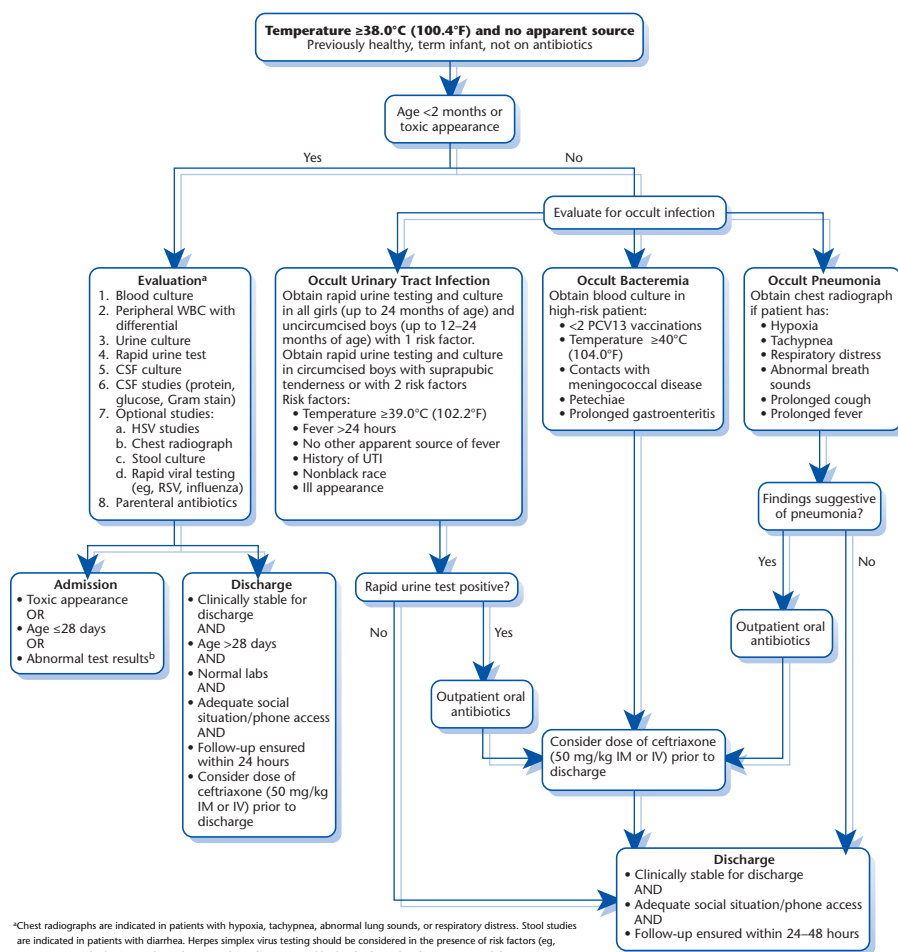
**Temperature ≥38.0°C (100.4°F) and no apparent source**
Previously healthy, term infant, not on antibiotics

Age <2 months or toxic appearance

Yes

No

Evaluate for occult infection

**Evaluation$^a$**
1. Blood culture
2. Peripheral WBC with differential
3. Urine culture
4. Rapid urine test
5. CSF culture
6. CSF studies (protein, glucose, Gram stain)
7. Optional studies:
 a. HSV studies
 b. Chest radiograph
 c. Stool culture
 d. Rapid viral testing (eg, RSV, influenza)
8. Parenteral antibiotics

**Occult Urinary Tract Infection**
Obtain rapid urine testing and culture in all girls (up to 24 months of age) and uncircumcised boys (up to 12–24 months of age) with 1 risk factor. Obtain rapid urine testing and culture in circumcised boys with suprapubic tenderness or with 2 risk factors
Risk factors:
• Temperature ≥39.0°C (102.2°F)
• Fever >24 hours
• No other apparent source of fever
• History of UTI
• Nonblack race
• Ill appearance

**Occult Bacteremia**
Obtain blood culture in high-risk patient:
• <2 PCV13 vaccinations
• Temperature ≥40°C (104.0°F)
• Contacts with meningococcal disease
• Petechiae
• Prolonged gastroenteritis

**Occult Pneumonia**
Obtain chest radiograph if patient has:
• Hypoxia
• Tachypnea
• Respiratory distress
• Abnormal breath sounds
• Prolonged cough
• Prolonged fever

Findings suggestive of pneumonia?

Yes

No

**Admission**
• Toxic appearance
OR
• Age ≤28 days
OR
• Abnormal test results$^b$

**Discharge**
• Clinically stable for discharge
AND
• Age >28 days
AND
• Normal labs
AND
• Adequate social situation/phone access
AND
• Follow-up ensured within 24 hours
• Consider dose of ceftriaxone (50 mg/kg IM or IV) prior to discharge

Rapid urine test positive?

No

Yes

Outpatient oral antibiotics

Outpatient oral antibiotics

Consider dose of ceftriaxone (50 mg/kg IM or IV) prior to discharge

**Discharge**
• Clinically stable for discharge
AND
• Adequate social situation/phone access
AND
• Follow-up ensured within 24–48 hours

$^a$Chest radiographs are indicated in patients with hypoxia, tachypnea, abnormal lung sounds, or respiratory distress. Stool studies are indicated in patients with diarrhea. Herpes simplex virus testing should be considered in the presence of risk factors (eg,